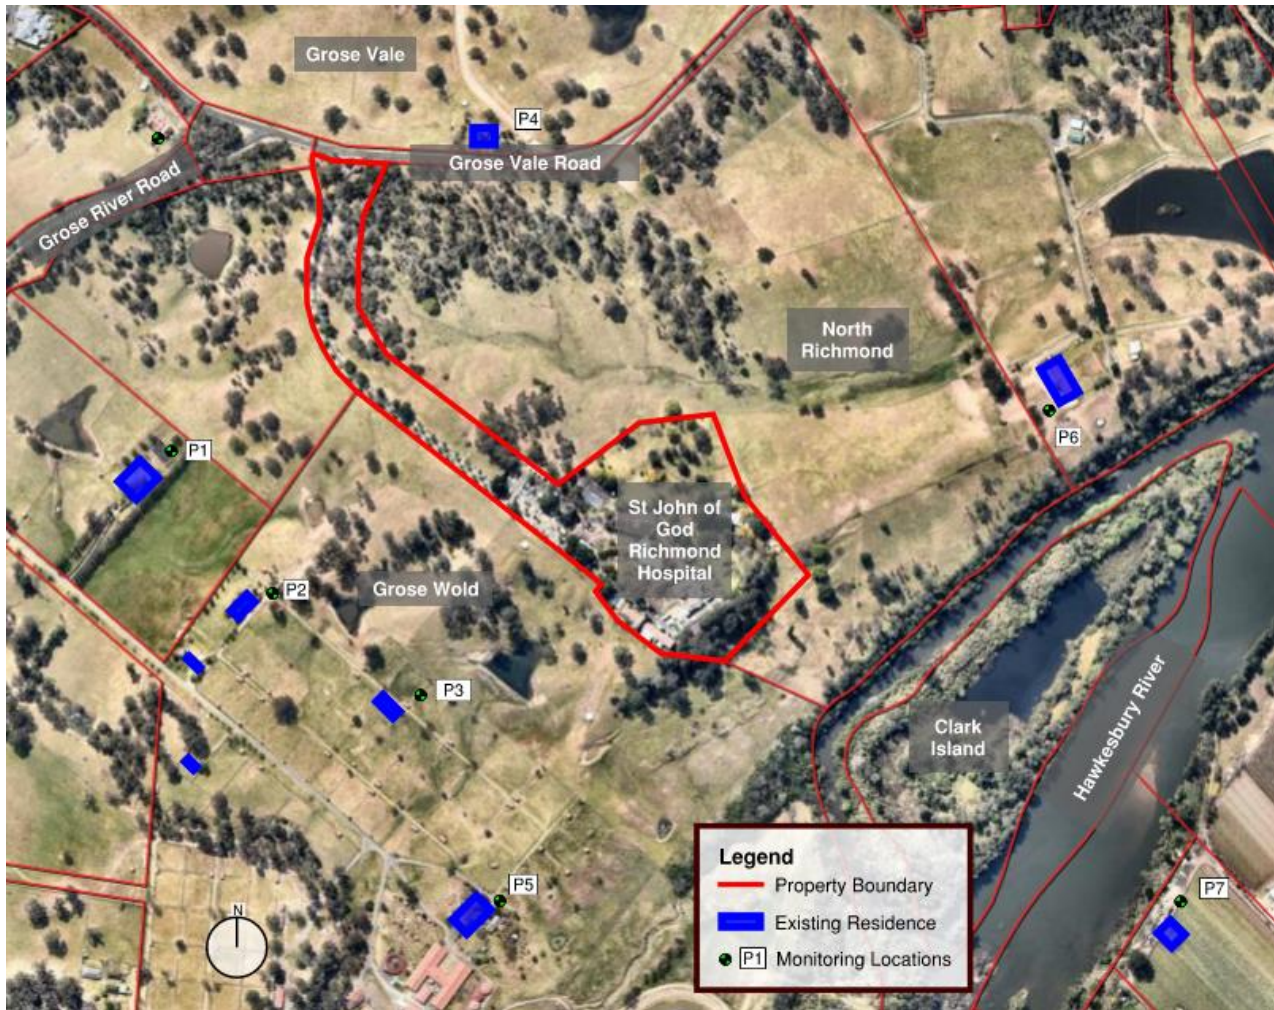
Grose Vale

P4

Grose Vale Road

Grose River Road

North Richmond

P6

P1

St John of God Richmond Hospital

P2

Grose Wold

P3

Clark Island

Hawkesbury River

P5

N

Legend
Property Boundary
Existing Residence
P1 Monitoring Locations

P7